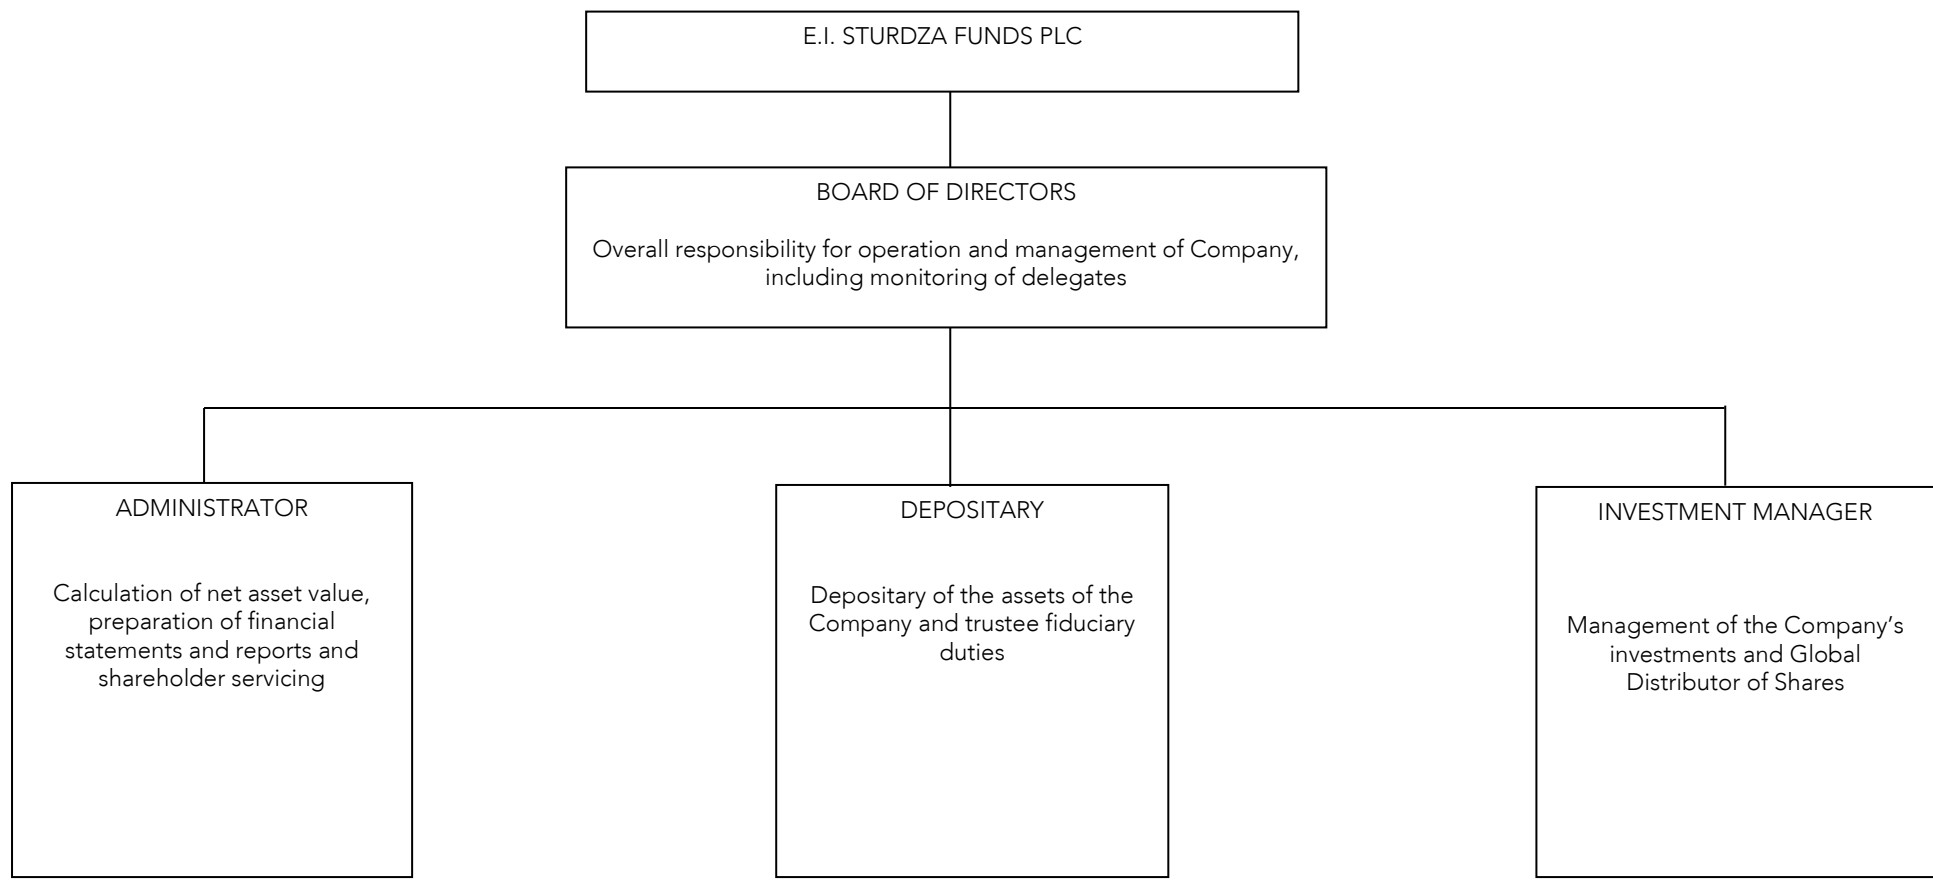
E.I. STURDZA FUNDS PLC

BOARD OF DIRECTORS

Overall responsibility for operation and management of Company, including monitoring of delegates

ADMINISTRATOR

Calculation of net asset value, preparation of financial statements and reports and shareholder servicing

DEPOSITARY

Depositary of the assets of the Company and trustee fiduciary duties

INVESTMENT MANAGER

Management of the Company's investments and Global Distributor of Shares